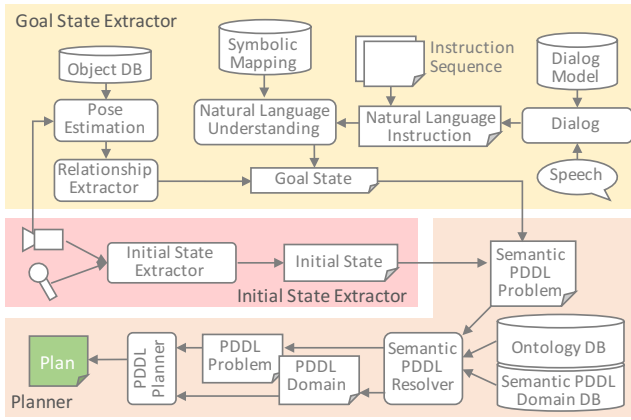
Goal State Extractor

Object DB

Symbolic Mapping

Instruction Sequence

Dialog Model

Pose Estimation

Natural Language Understanding

Natural Language Instruction

Dialog

Relationship Extractor

Goal State

Speech

Initial State Extractor

Initial State

Semantic PDDL Problem

Initial State Extractor

Plan

PDDL Planner

PDDL Problem

PDDL Domain

Semantic PDDL Resolver

Ontology DB

Semantic PDDL Domain DB

Planner